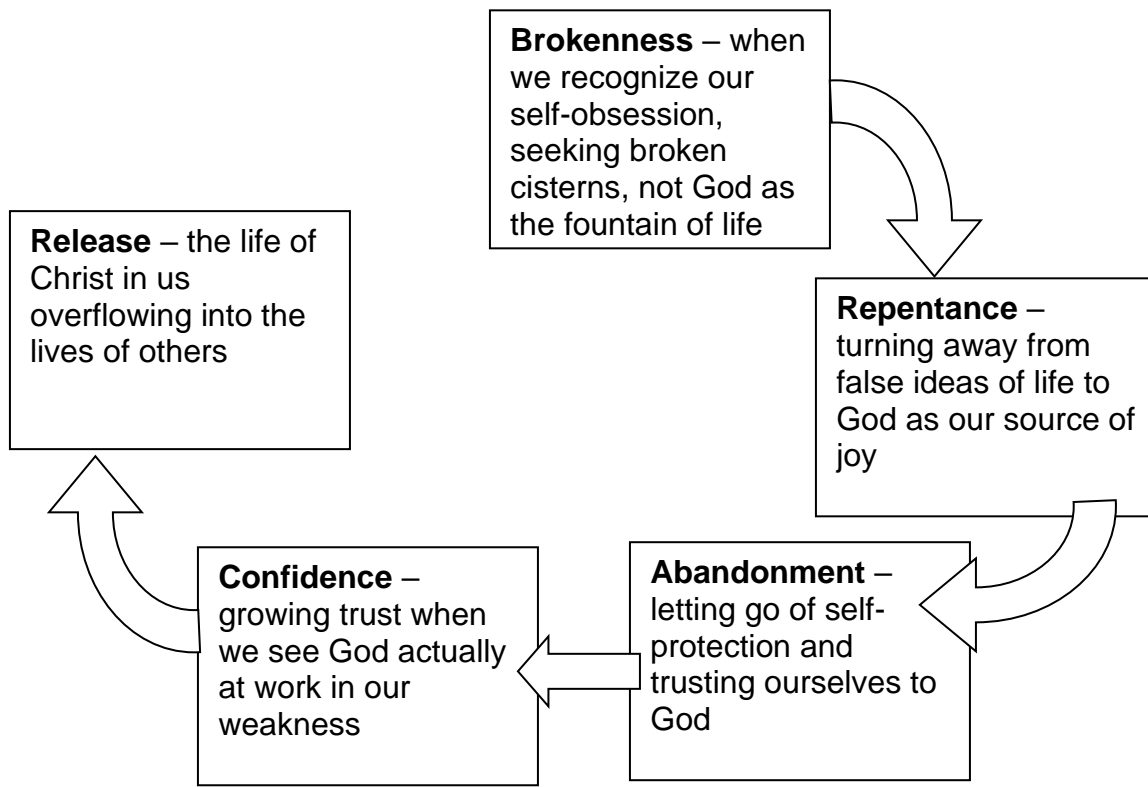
**Brokenness** – when we recognize our self-obsession, seeking broken cisterns, not God as the fountain of life

**Repentance** – turning away from false ideas of life to God as our source of joy

**Abandonment** – letting go of self-protection and trusting ourselves to God

**Confidence** – growing trust when we see God actually at work in our weakness

**Release** – the life of Christ in us overflowing into the lives of others